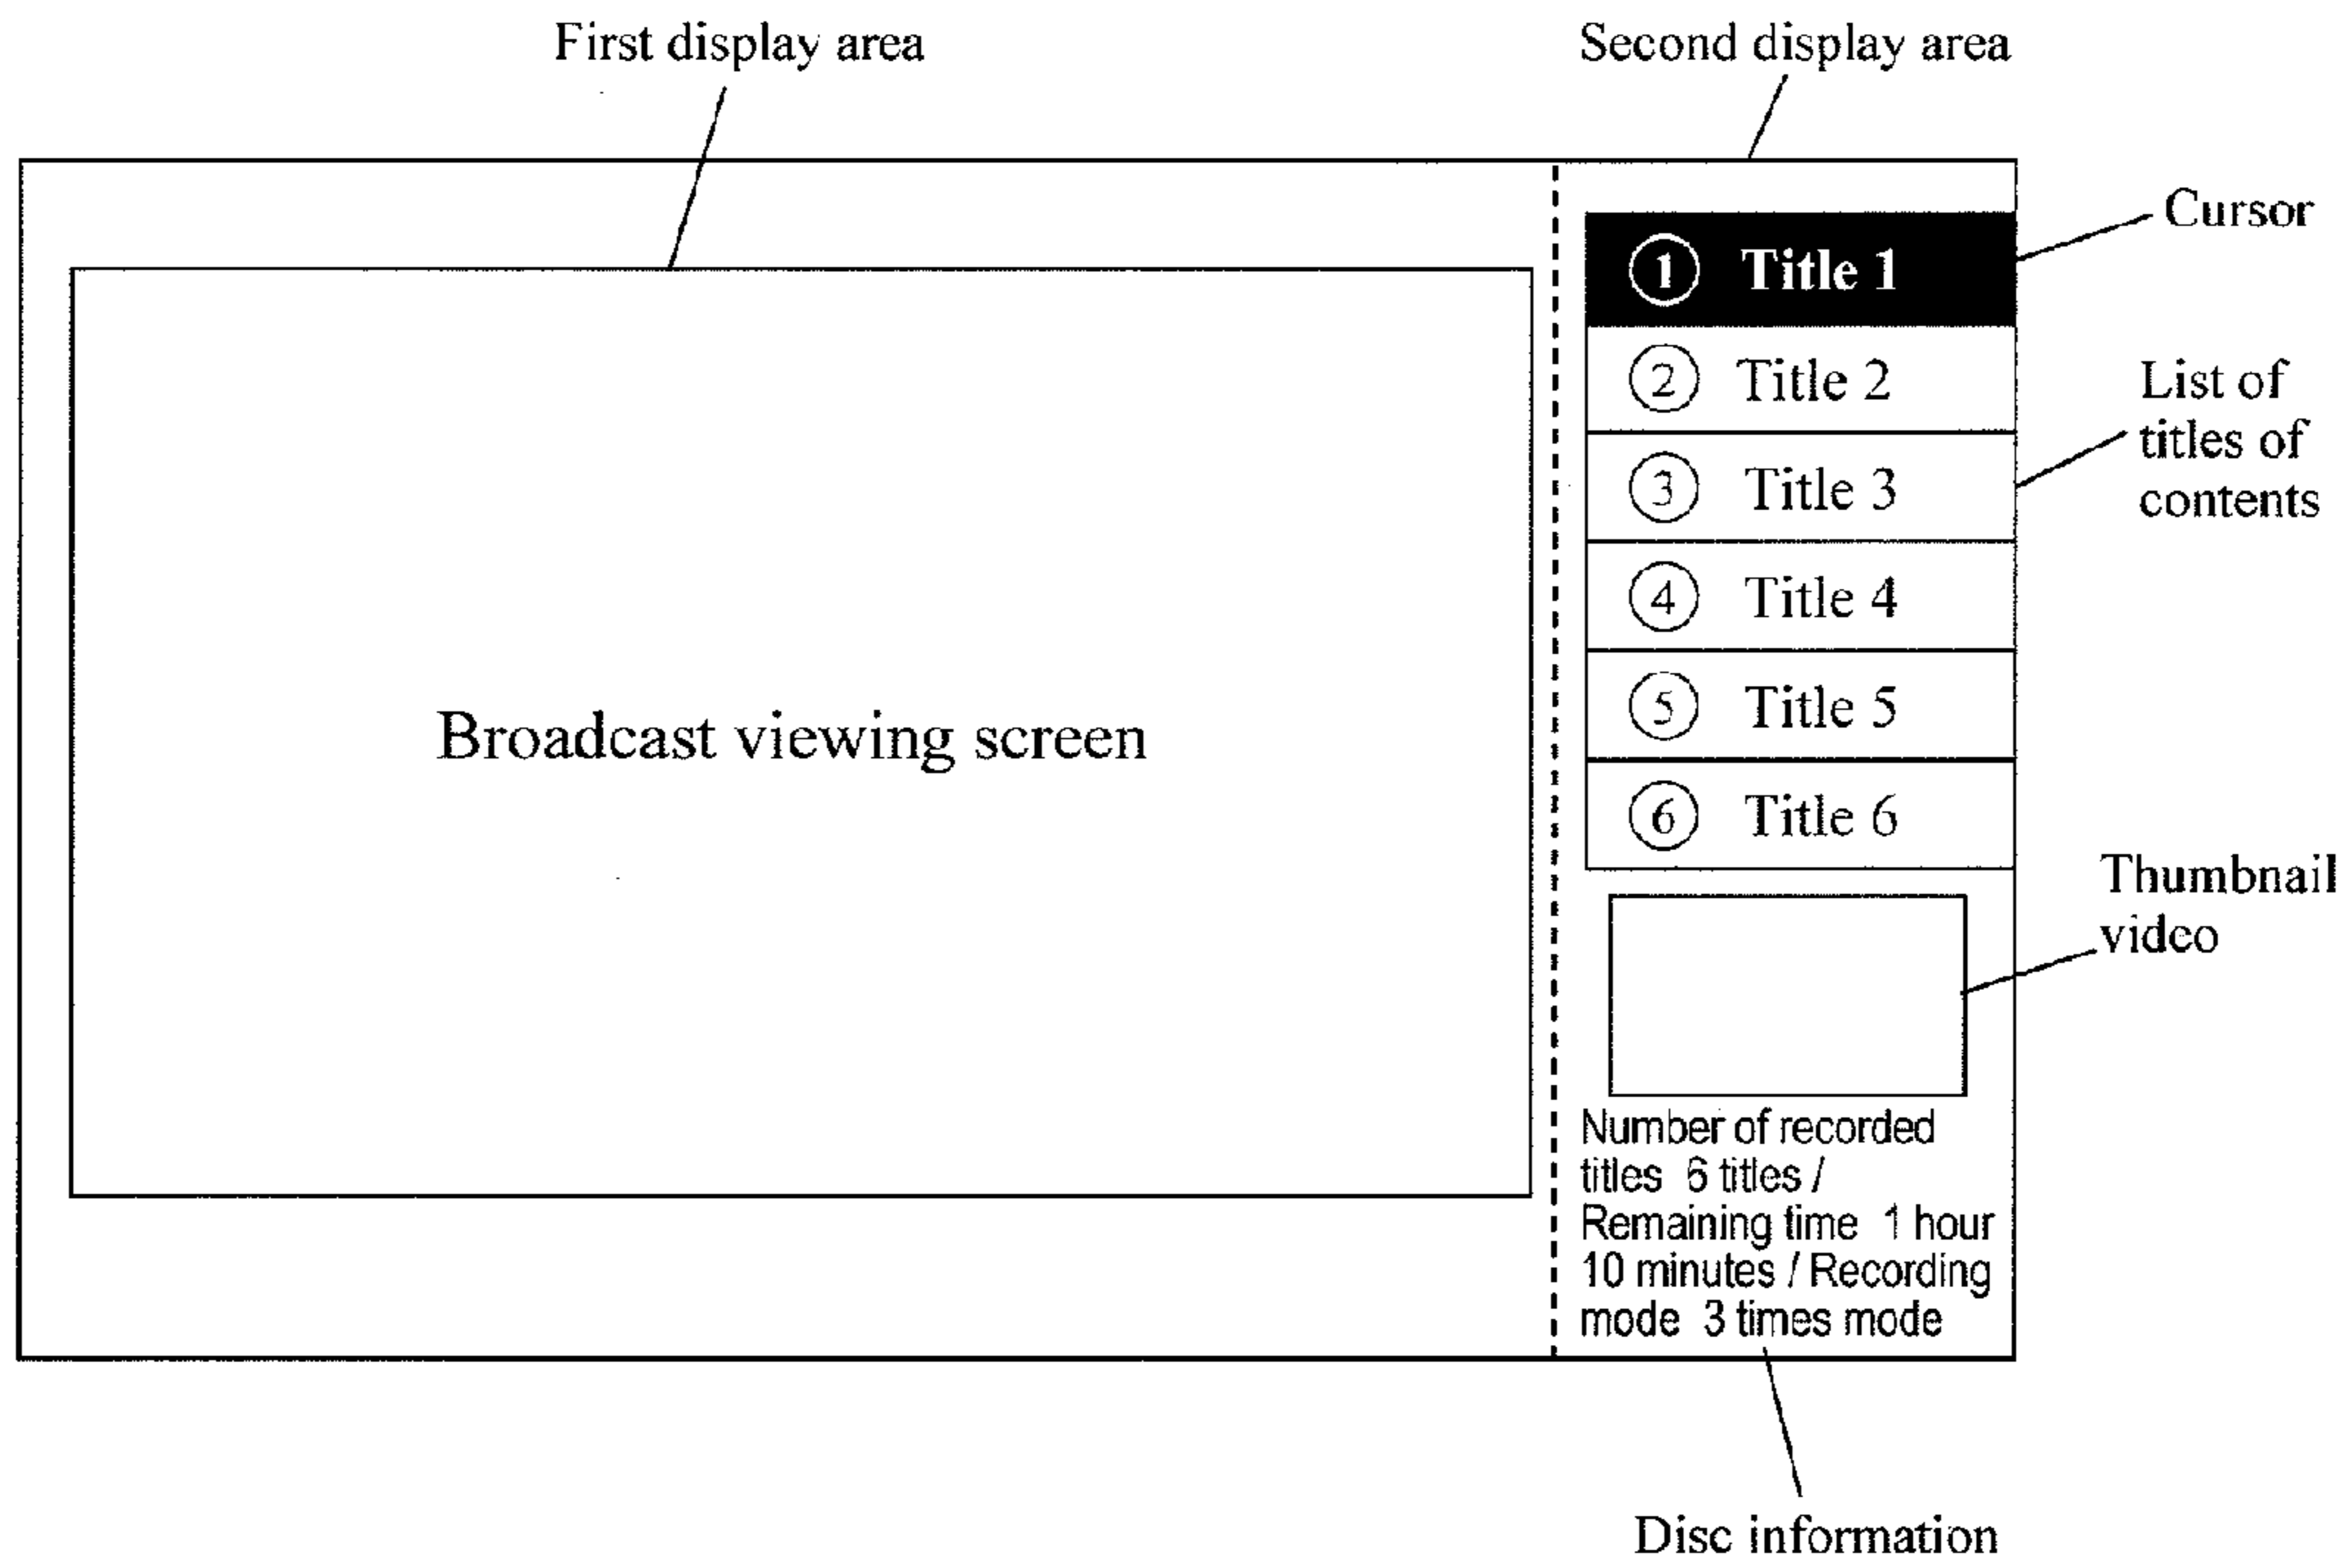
First display area

Second display area

Cursor

① Title 1

② Title 2

③ Title 3

④ Title 4

⑤ Title 5

⑥ Title 6

List of titles of contents

Broadcast viewing screen

Thumbnail video

Number of recorded titles 6 titles / Remaining time 1 hour 10 minutes / Recording mode 3 times mode

Disc information